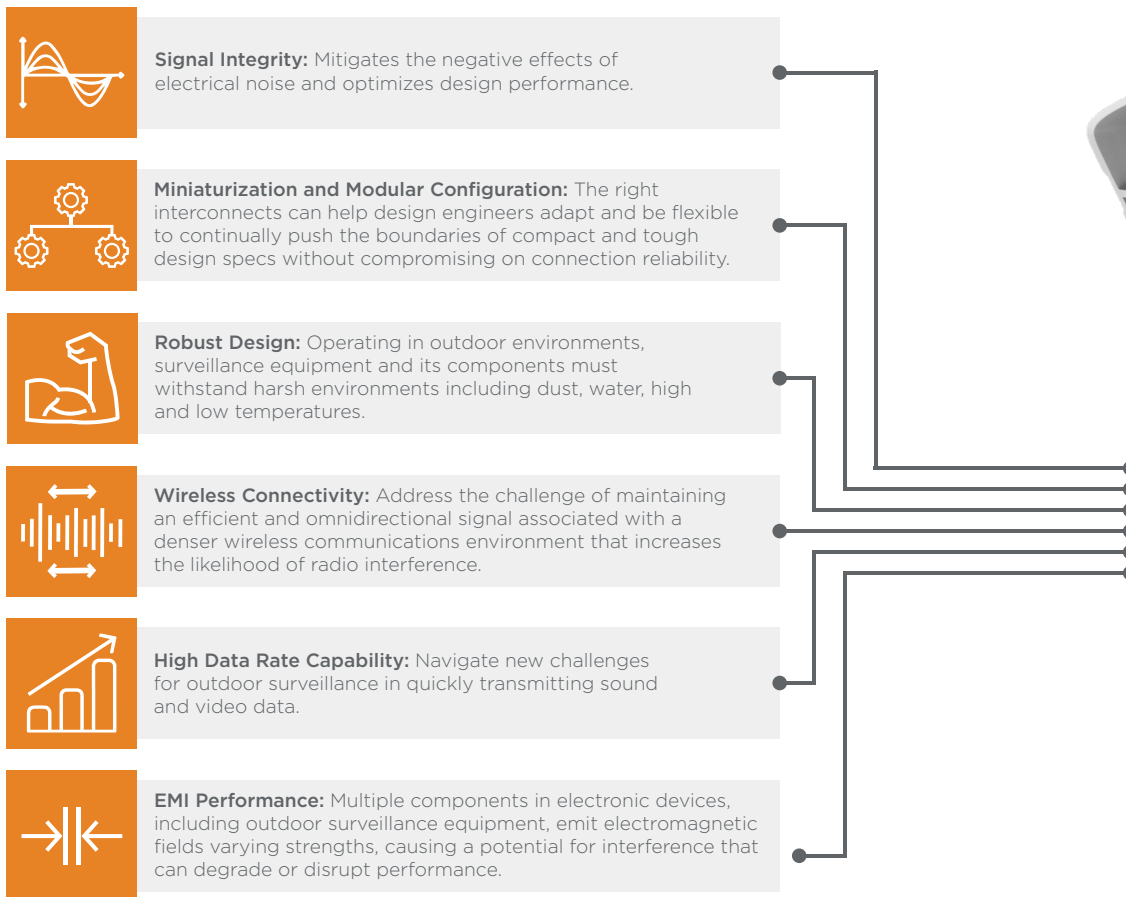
**Signal Integrity:** Mitigates the negative effects of electrical noise and optimizes design performance.

**Miniaturization and Modular Configuration:** The right interconnects can help design engineers adapt and be flexible to continually push the boundaries of compact and tough design specs without compromising on connection reliability.

**Robust Design:** Operating in outdoor environments, surveillance equipment and its components must withstand harsh environments including dust, water, high and low temperatures.

**Wireless Connectivity:** Address the challenge of maintaining an efficient and omnidirectional signal associated with a denser wireless communications environment that increases the likelihood of radio interference.

**High Data Rate Capability:** Navigate new challenges for outdoor surveillance in quickly transmitting sound and video data.

**EMI Performance:** Multiple components in electronic devices, including outdoor surveillance equipment, emit electromagnetic fields varying strengths, causing a potential for interference that can degrade or disrupt performance.